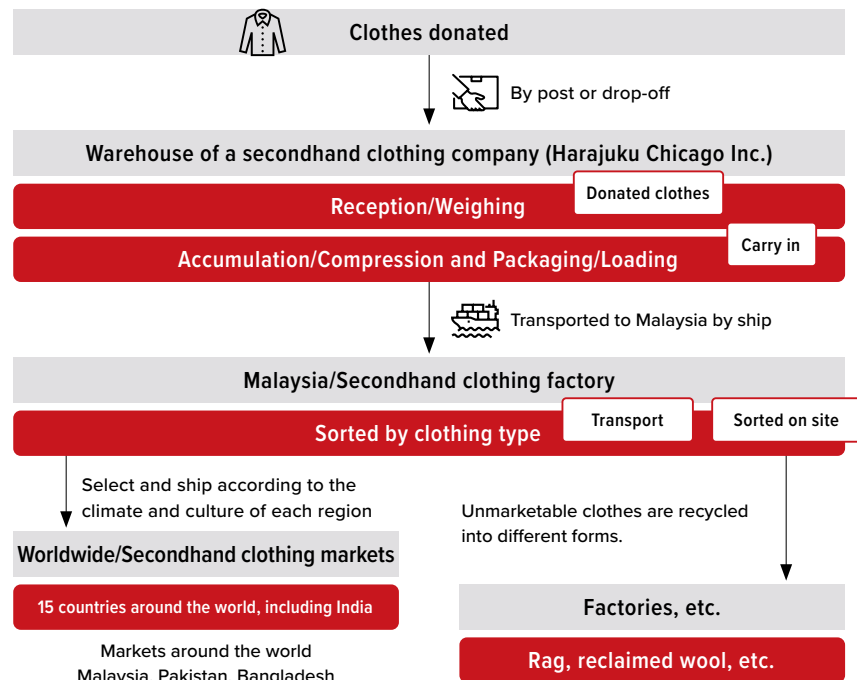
Clothes donated

By post or drop-off

Warehouse of a secondhand clothing company (Harajuku Chicago Inc.)

Reception/Weighing

Donated clothes

Accumulation/Compression and Packaging/Loading

Carry in

Transported to Malaysia by ship

Malaysia/Secondhand clothing factory

Sorted by clothing type

Transport

Sorted on site

Select and ship according to the climate and culture of each region

Worldwide/Secondhand clothing markets

15 countries around the world, including India

Markets around the world

Malaysia, Pakistan, Bangladesh

Unmarketable clothes are recycled into different forms.

Factories, etc.

Rag, reclaimed wool, etc.